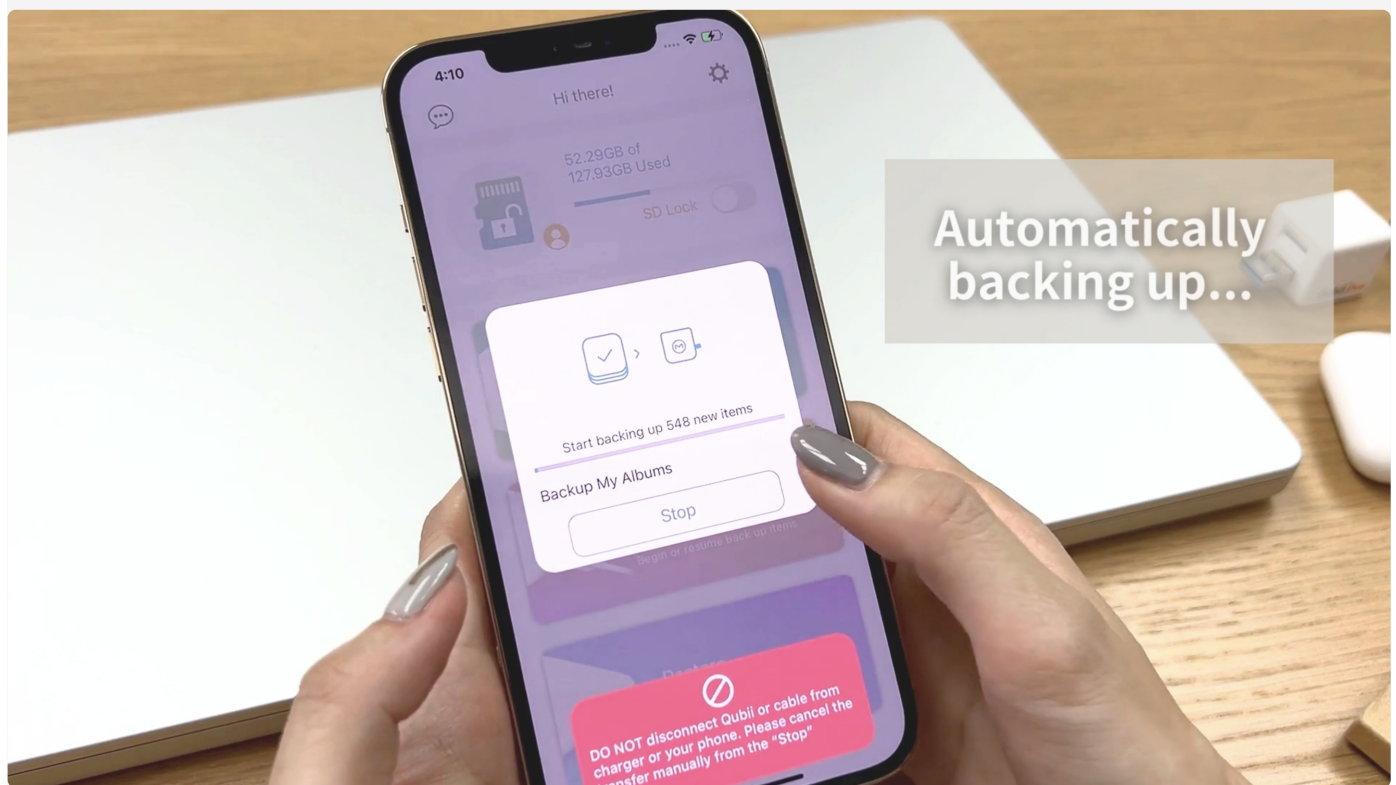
4:10

Hi there!

52.29GB of 127.93GB Used

SD Lock

Start backing up 548 new items

Backup My Albums

Stop

begin or resume back up items

Restore

DO NOT disconnect Qubii or cable from charger or your phone. Please cancel the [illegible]nsfer manually from the "Stop"

Automatically backing up...